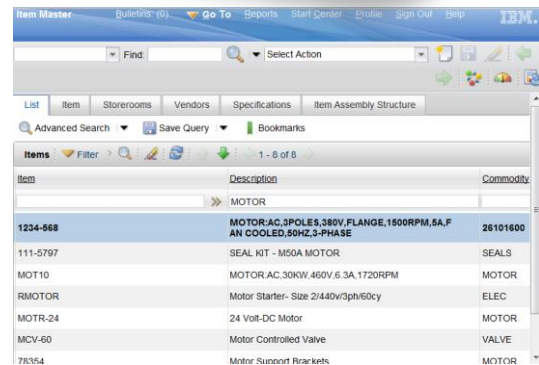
Item Master Bulletins: (0) Go To Reports Start Center Profile Sign Out Help IBM.

Find: Select Action

List Item Storerooms Vendors Specifications Item Assembly Structure

Advanced Search Save Query Bookmarks

Items Filter 1 - 8 of 8

| Item | Description | Commodity |
|---|---|---|
| | MOTOR | |
| 1234-568 | MOTOR:AC,3POLES,380V,FLANGE,1500RPM,5A,FAN COOLED,50HZ,3-PHASE | 26101600 |
| 111-5797 | SEAL KIT - M50A MOTOR | SEALS |
| MOT10 | MOTOR:AC,30KW,460V,6.3A,1720RPM | MOTOR |
| RMOTOR | Motor Starter- Size 2/440v/3ph/60cy | ELEC |
| MOTR-24 | 24 Volt-DC Motor | MOTOR |
| MCV-60 | Motor Controlled Valve | VALVE |
| 78354 | Motor Support Brackets | MOTOR |